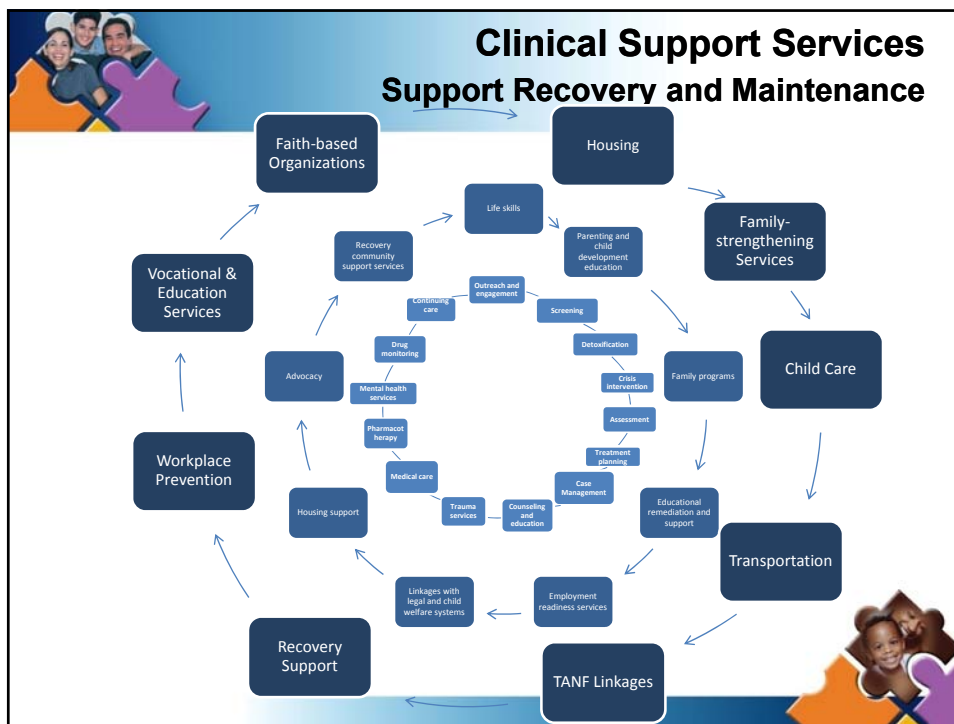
Clinical Support Services

Support Recovery and Maintenance

Faith-based Organizations

Housing

Family-strengthening Services

Child Care

Transportation

TANF Linkages

Recovery Support

Workplace Prevention

Vocational & Education Services

Life skills

Parenting and child development education

Family programs

Educational remediation and support

Employment readiness services

Linkages with legal and child welfare systems

Housing support

Advocacy

Recovery community support services

Outreach and engagement

Screening

Detoxification

Crisis intervention

Assessment

Treatment planning

Case Management

Counseling and education

Trauma services

Medical care

Pharmacot herapy

Mental health services

Drug monitoring

Continuing care